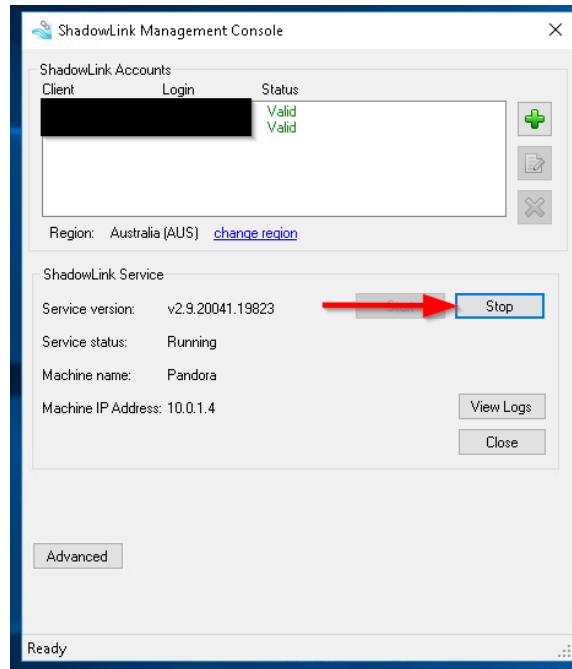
ShadowLink Management Console

ShadowLink Accounts

| Client | Login | Status |
|---|---|---|
| | | Valid |
| | | Valid |

Region: Australia (AUS) change region

ShadowLink Service

Service version: v2.9.20041.19823

Start

Stop

Service status: Running

Machine name: Pandora

Machine IP Address: 10.0.1.4

View Logs

Close

Advanced

Ready